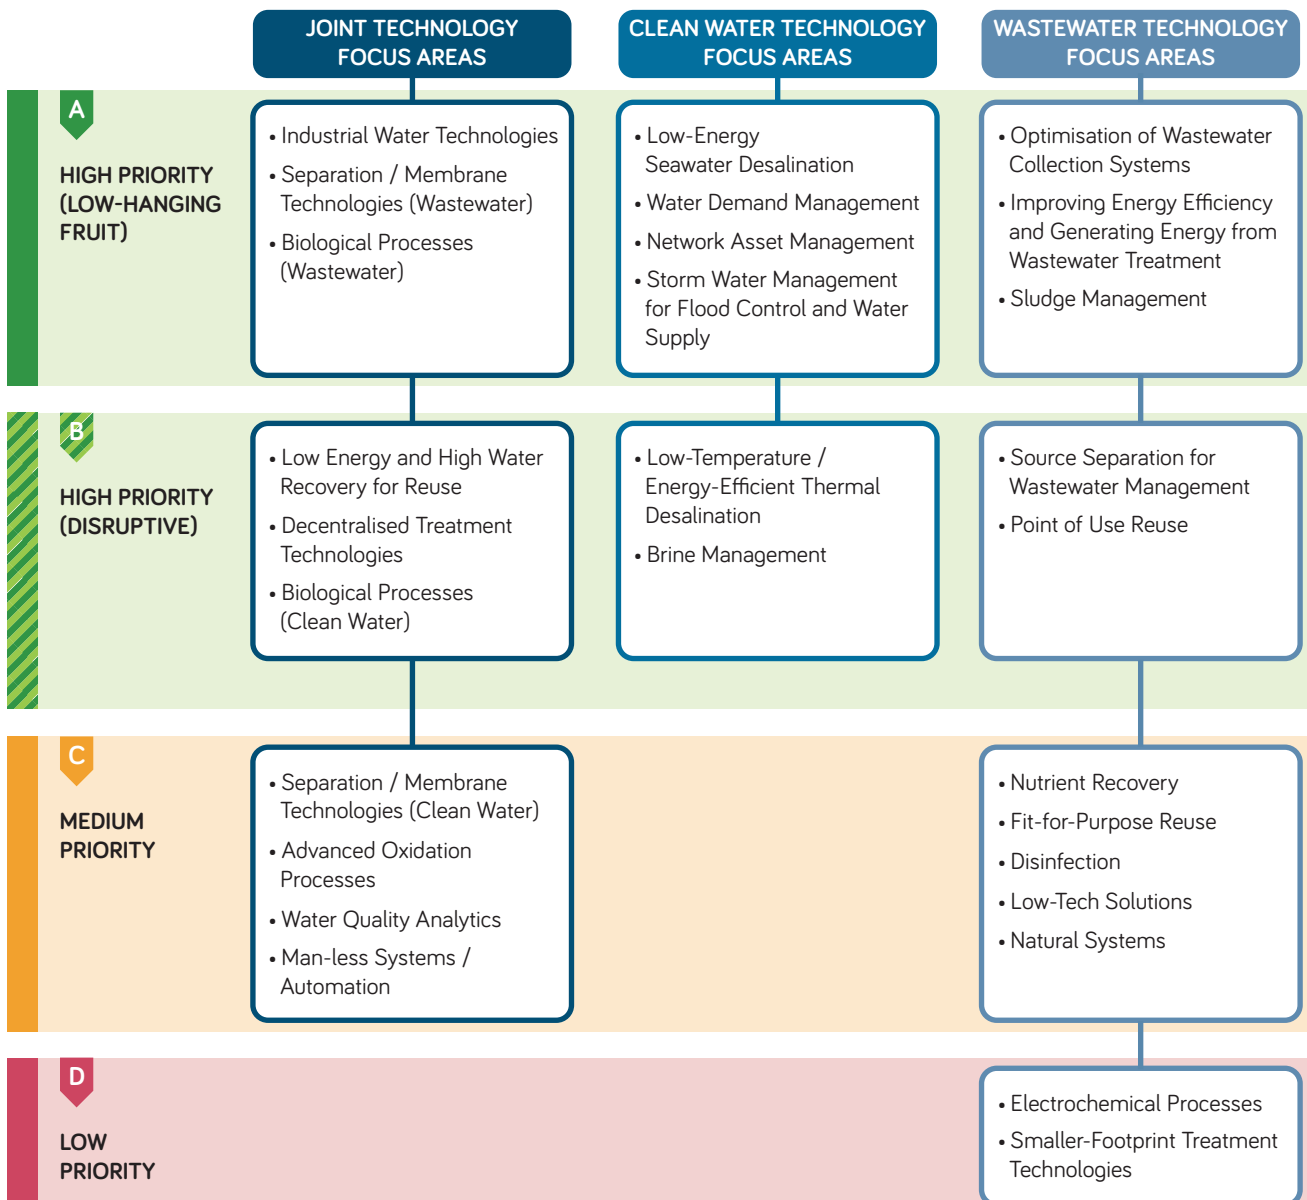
| | JOINT TECHNOLOGY FOCUS AREAS | CLEAN WATER TECHNOLOGY FOCUS AREAS | WASTEWATER TECHNOLOGY FOCUS AREAS |
|---|---|---|---|
| A HIGH PRIORITY (LOW-HANGING FRUIT) | • Industrial Water Technologies • Separation / Membrane Technologies (Wastewater) • Biological Processes (Wastewater) | • Low-Energy Seawater Desalination • Water Demand Management • Network Asset Management • Storm Water Management for Flood Control and Water Supply | • Optimisation of Wastewater Collection Systems • Improving Energy Efficiency and Generating Energy from Wastewater Treatment • Sludge Management |
| B HIGH PRIORITY (DISRUPTIVE) | • Low Energy and High Water Recovery for Reuse • Decentralised Treatment Technologies • Biological Processes (Clean Water) | • Low-Temperature / Energy-Efficient Thermal Desalination • Brine Management | • Source Separation for Wastewater Management • Point of Use Reuse |
| C MEDIUM PRIORITY | • Separation / Membrane Technologies (Clean Water) • Advanced Oxidation Processes • Water Quality Analytics • Man-less Systems / Automation | | • Nutrient Recovery • Fit-for-Purpose Reuse • Disinfection • Low-Tech Solutions • Natural Systems |
| D LOW PRIORITY | | | • Electrochemical Processes • Smaller-Footprint Treatment Technologies |